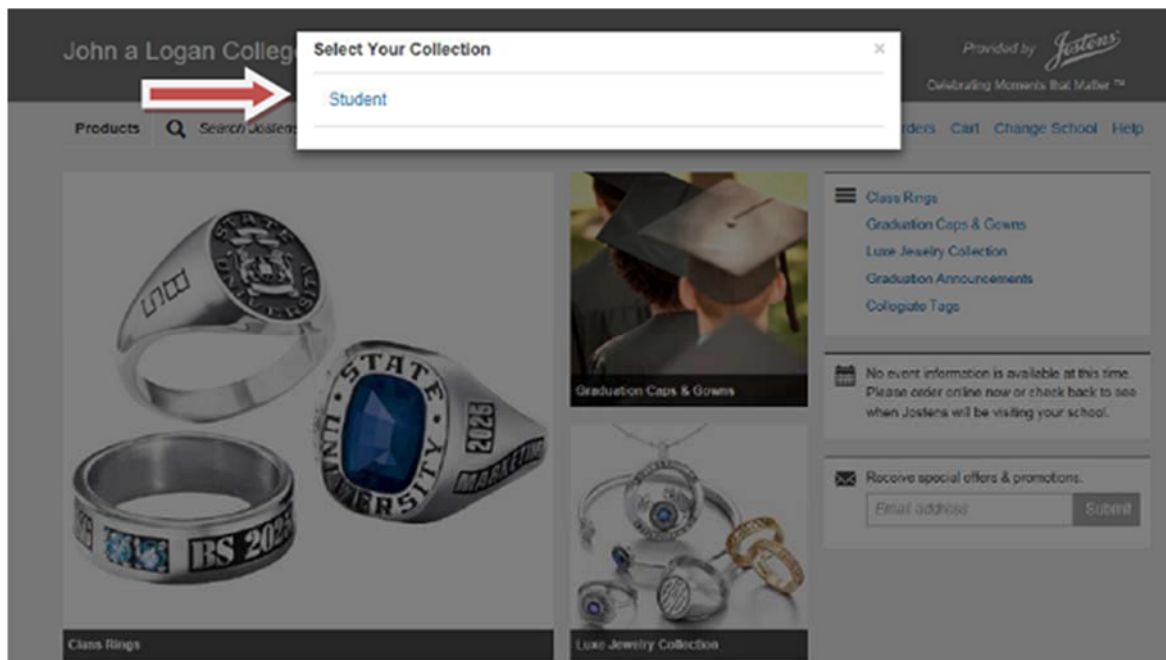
John a Logan Colleg

Select Your Collection

×

Student

Provided by Jostens

Celebrating Moments that Matter ™

Products

Search Jostens

rders Cart Change School Help

Class Rings
Graduation Caps & Gowns
Luxe Jewelry Collection
Graduation Announcements
Collegiate Tags

No event information is available at this time. Please order online now or check back to see when Jostens will be visiting your school.

Receive special offers & promotions.

Email address

Submit

STATE UNIVERSITY

BS

STATE UNIVERSITY

2026

MARKETING

BS 2025

Graduation Caps & Gowns

Class Rings

Luxe Jewelry Collection